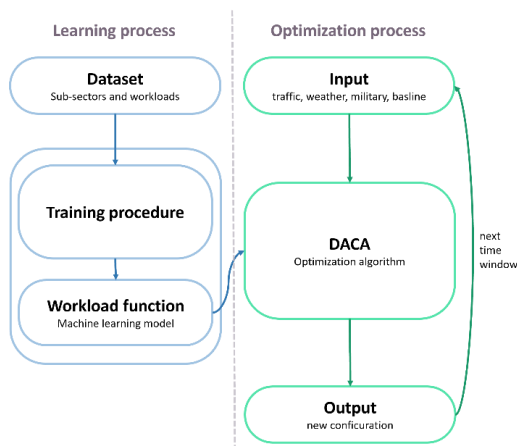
Learning process

Optimization process

Dataset
Sub-sectors and workloads

Training procedure

Workload function
Machine learning model

Input
traffic, weather, military, basline

DACA
Optimization algorithm

next time window

Output
new conficuration